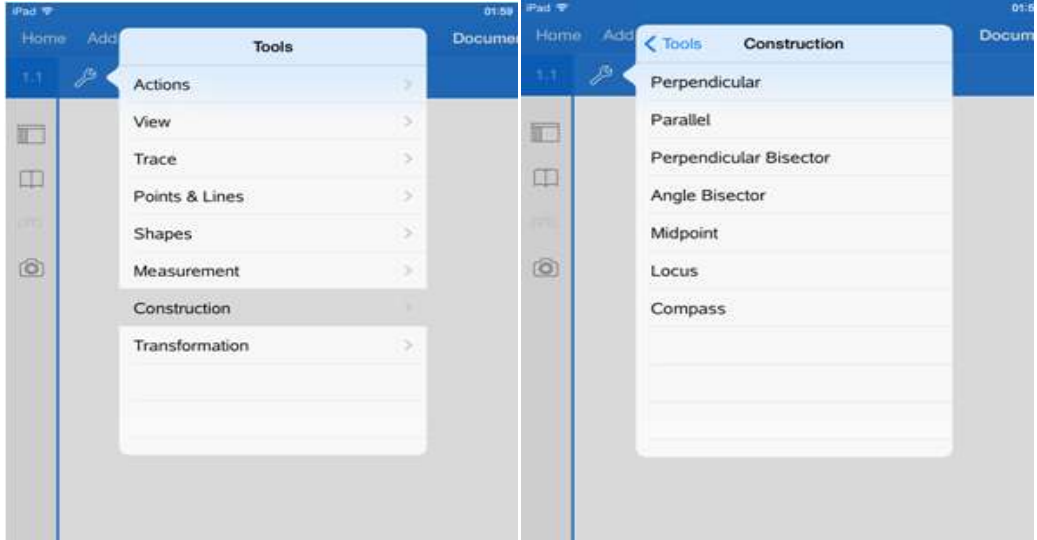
iPad
01:59
Home
Add
Tools
Docume
1.1
Actions
View
Trace
Points & Lines
Shapes
Measurement
Construction
Transformation

iPad
01:5
Home
Add
Tools
Construction
Docum
1.1
Perpendicular
Parallel
Perpendicular Bisector
Angle Bisector
Midpoint
Locus
Compass